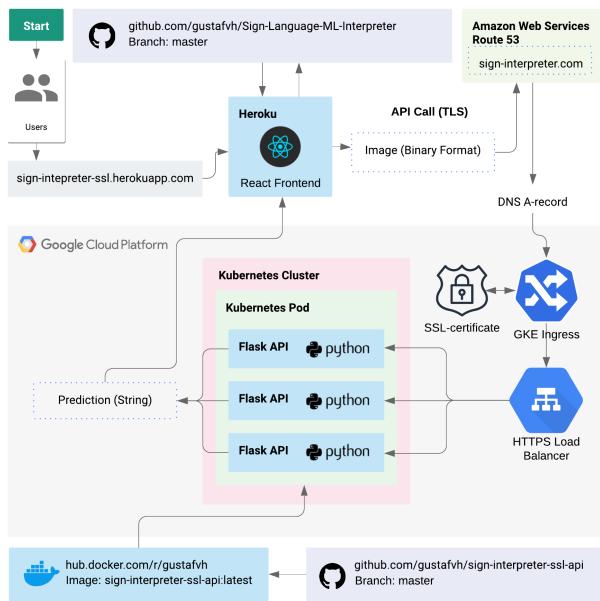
Start

Users

github.com/gustafvh/Sign-Language-ML-Interpreter
Branch: master

Amazon Web Services
Route 53

sign-interpreter.com

Heroku

React Frontend

API Call (TLS)

Image (Binary Format)

sign-intepreter-ssl.herokuapp.com

DNS A-record

Google Cloud Platform

Kubernetes Cluster

Kubernetes Pod

SSL-certificate

GKE Ingress

Flask API python

Prediction (String)

Flask API python

Flask API python

HTTPS Load Balancer

hub.docker.com/r/gustafvh
Image: sign-interpreter-ssl-api:latest

github.com/gustafvh/sign-interpreter-ssl-api
Branch: master